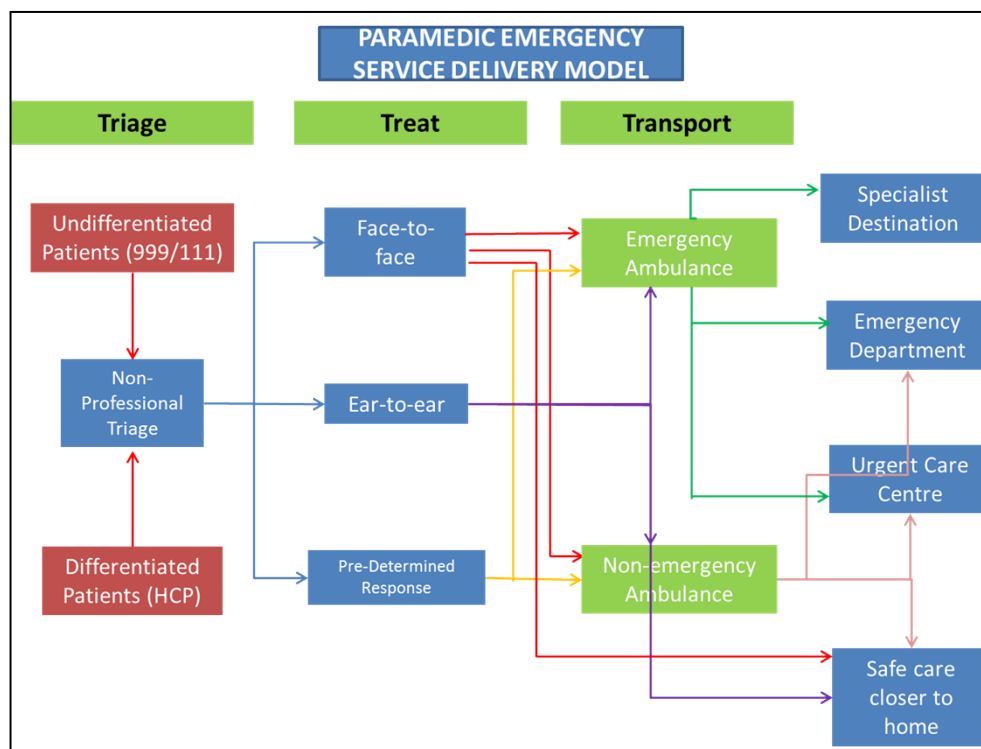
PARAMEDIC EMERGENCY SERVICE DELIVERY MODEL

Triage

Treat

Transport

Undifferentiated Patients (999/111)

Non-Professional Triage

Differentiated Patients (HCP)

Face-to-face

Ear-to-ear

Pre-Determined Response

Emergency Ambulance

Non-emergency Ambulance

Specialist Destination

Emergency Department

Urgent Care Centre

Safe care closer to home